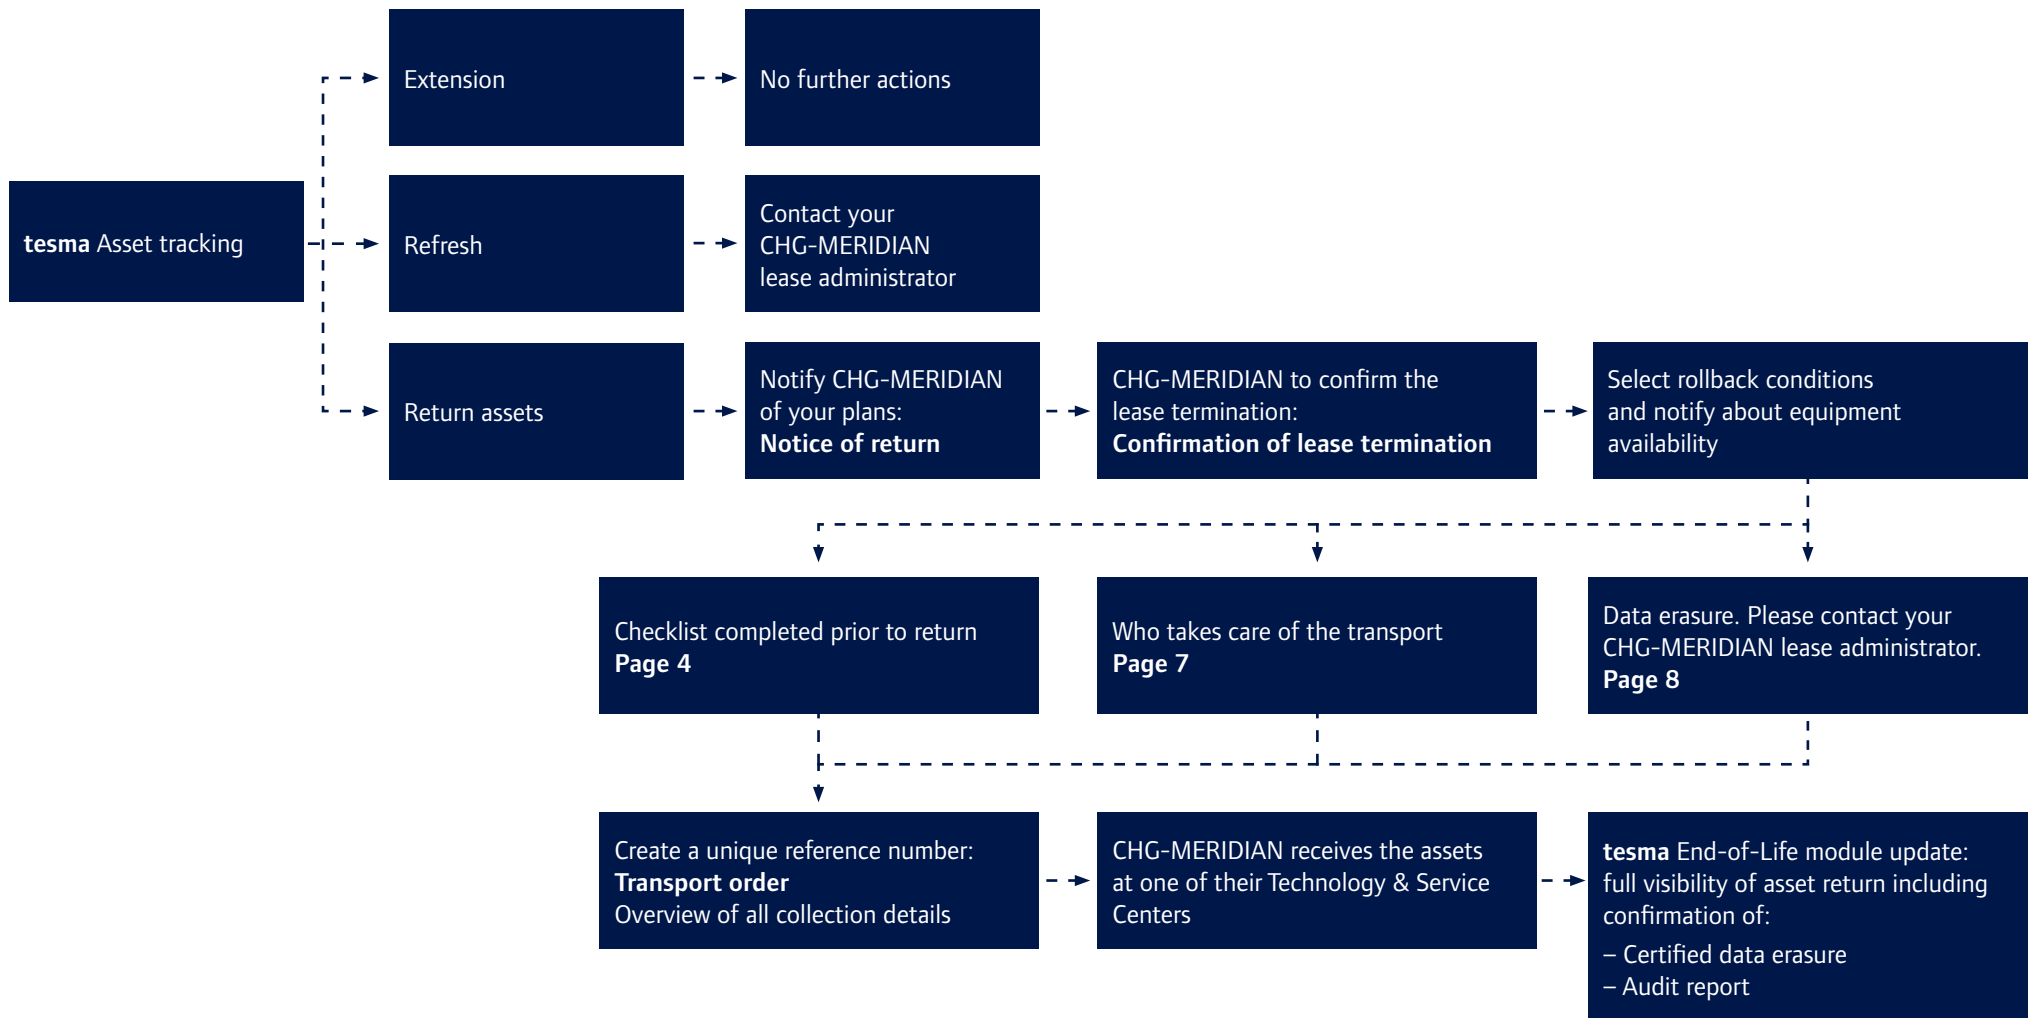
tesma Asset tracking

Extension

No further actions

Refresh

Contact your CHG-MERIDIAN lease administrator

Return assets

Notify CHG-MERIDIAN of your plans:
Notice of return

CHG-MERIDIAN to confirm the lease termination:
Confirmation of lease termination

Select rollback conditions and notify about equipment availability

Checklist completed prior to return
Page 4

Who takes care of the transport
Page 7

Data erasure. Please contact your CHG-MERIDIAN lease administrator.
Page 8

Create a unique reference number:
Transport order
Overview of all collection details

CHG-MERIDIAN receives the assets at one of their Technology & Service Centers

tesma End-of-Life module update: full visibility of asset return including confirmation of:

– Certified data erasure
– Audit report